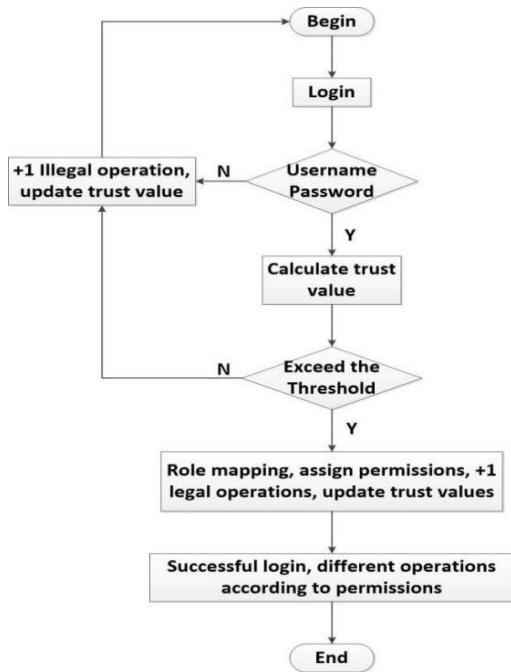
Begin

Login

+1 Illegal operation, update trust value

N

Username Password

Y

Calculate trust value

N

Exceed the Threshold

Y

Role mapping, assign permissions, +1 legal operations, update trust values

Successful login, different operations according to permissions

End